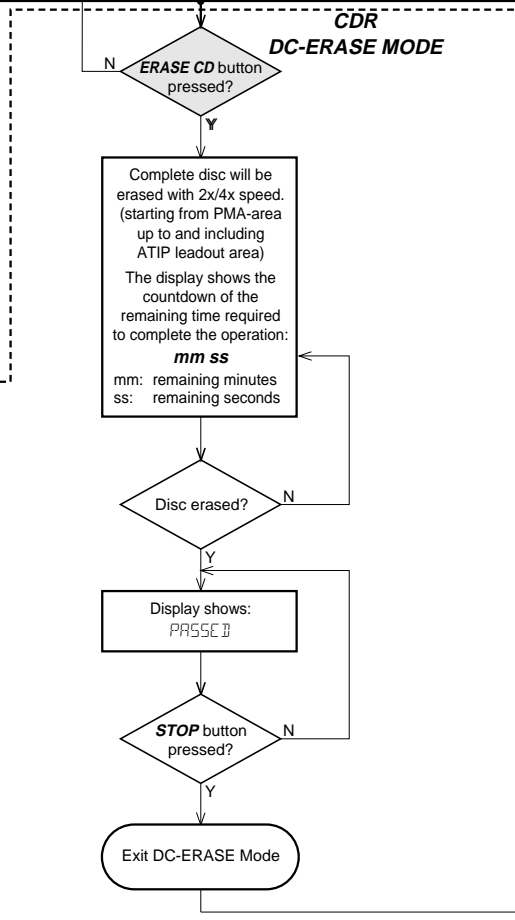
CDR
DC-ERASE MODE

ERASE CD button pressed?

N

Y

Complete disc will be erased with 2x/4x speed. (starting from PMA-area up to and including ATIP leadout area)

The display shows the countdown of the remaining time required to complete the operation:

mm ss

mm: remaining minutes
ss: remaining seconds

Disc erased?

N

Y

Display shows:
PASSED

STOP button pressed?

N

Y

Exit DC-ERASE Mode